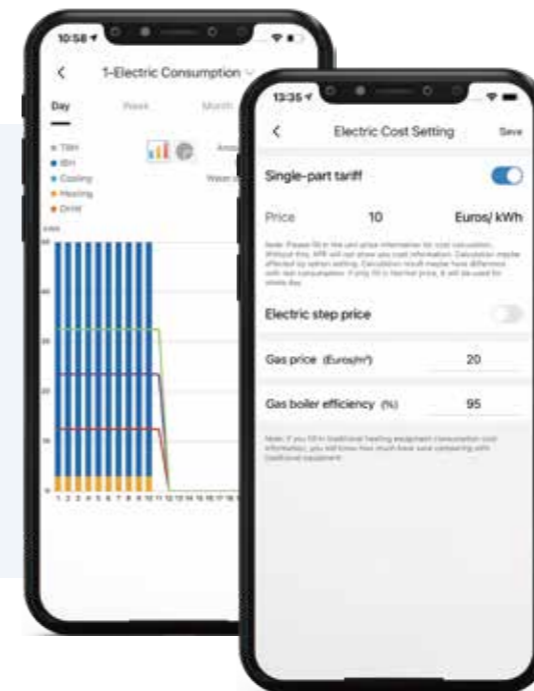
10:58

<

1-Electric Consumption

Day

Week

Month

TBH

IBH

Cooling

Heating

DHW

kWh

1 2 3 4 5 6 7 8 9 10 11 12 13 14 15 16 17 18

13:35

<

Electric Cost Setting

Save

Single-part tariff

Price

10

Euros/ kWh

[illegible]

Electric step price

Gas price (Euros/m³)

20

Gas boiler efficiency (%)

95

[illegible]